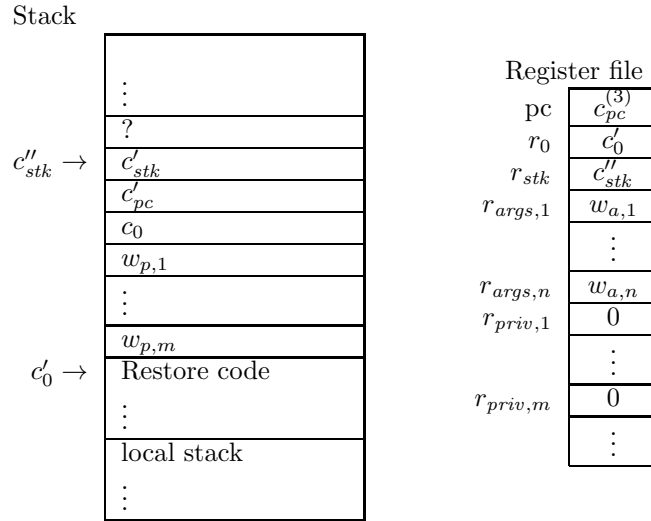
Stack

| |
|---|
| $\vdots$ |
| ? |
| $c'_{stk}$ |
| $c'_{pc}$ |
| $c_0$ |
| $w_{p,1}$ |
| $\vdots$ |
| $w_{p,m}$ |
| Restore code $\vdots$ |
| local stack $\vdots$ |

$c''_{stk} \rightarrow$

$c'_0 \rightarrow$

Register file

| | |
|---|---|
| pc | $c^{(3)}_{pc}$ |
| $r_0$ | $c'_0$ |
| $r_{stk}$ | $c''_{stk}$ |
| $r_{args,1}$ | $w_{a,1}$ |
| | $\vdots$ |
| $r_{args,n}$ | $w_{a,n}$ |
| $r_{priv,1}$ | 0 |
| | $\vdots$ |
| $r_{priv,m}$ | 0 |
| | $\vdots$ |